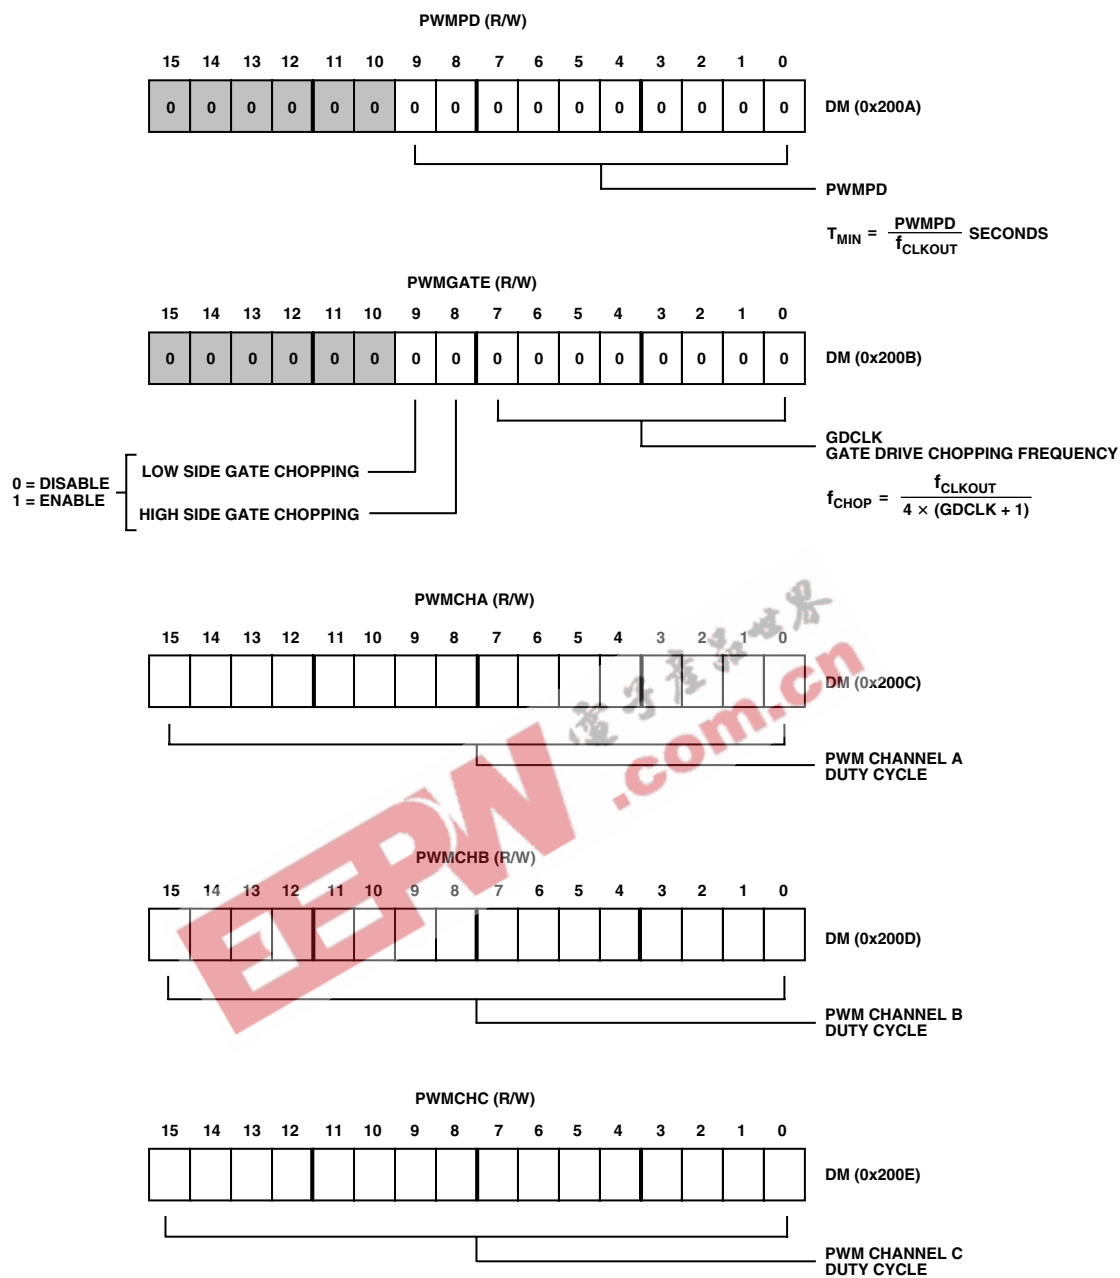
PWMPD (R/W)

| 15 | 14 | 13 | 12 | 11 | 10 | 9 | 8 | 7 | 6 | 5 | 4 | 3 | 2 | 1 | 0 |
|---|---|---|---|---|---|---|---|---|---|---|---|---|---|---|---|
| 0 | 0 | 0 | 0 | 0 | 0 | 0 | 0 | 0 | 0 | 0 | 0 | 0 | 0 | 0 | 0 |

DM (0x200A)

PWMPD

$T_{MIN} = \frac{PWMPD}{f_{CLKOUT}}$ SECONDS

PWMGATE (R/W)

| 15 | 14 | 13 | 12 | 11 | 10 | 9 | 8 | 7 | 6 | 5 | 4 | 3 | 2 | 1 | 0 |
|---|---|---|---|---|---|---|---|---|---|---|---|---|---|---|---|
| 0 | 0 | 0 | 0 | 0 | 0 | 0 | 0 | 0 | 0 | 0 | 0 | 0 | 0 | 0 | 0 |

DM (0x200B)

GDCLK
GATE DRIVE CHOPPING FREQUENCY

$f_{CHOP} = \frac{f_{CLKOUT}}{4 \times (GDCLK + 1)}$

0 = DISABLE
1 = ENABLE

LOW SIDE GATE CHOPPING

HIGH SIDE GATE CHOPPING

PWMCHA (R/W)

| 15 | 14 | 13 | 12 | 11 | 10 | 9 | 8 | 7 | 6 | 5 | 4 | 3 | 2 | 1 | 0 |
|---|---|---|---|---|---|---|---|---|---|---|---|---|---|---|---|
| | | | | | | | | | | | | | | | |

DM (0x200C)

PWM CHANNEL A
DUTY CYCLE

EEPW .com.cn 电子产品世界

PWMCHB (R/W)

| 15 | 14 | 13 | 12 | 11 | 10 | 9 | 8 | 7 | 6 | 5 | 4 | 3 | 2 | 1 | 0 |
|---|---|---|---|---|---|---|---|---|---|---|---|---|---|---|---|
| | | | | | | | | | | | | | | | |

DM (0x200D)

PWM CHANNEL B
DUTY CYCLE

PWMCHC (R/W)

| 15 | 14 | 13 | 12 | 11 | 10 | 9 | 8 | 7 | 6 | 5 | 4 | 3 | 2 | 1 | 0 |
|---|---|---|---|---|---|---|---|---|---|---|---|---|---|---|---|
| | | | | | | | | | | | | | | | |

DM (0x200E)

PWM CHANNEL C
DUTY CYCLE